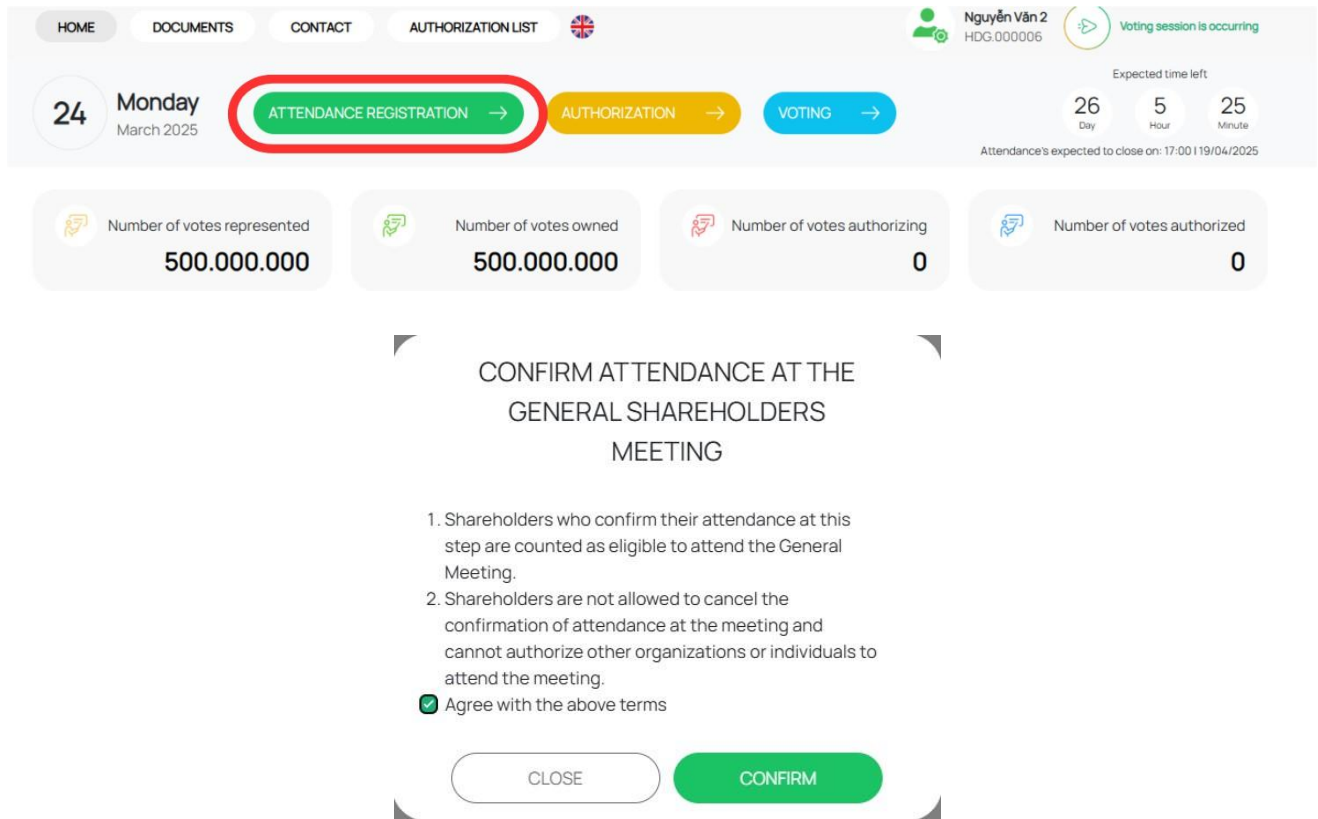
HOME DOCUMENTS CONTACT AUTHORIZATION LIST

Nguyễn Văn 2
HDG.000006

Voting session is occurring

24 Monday
March 2025

ATTENDANCE REGISTRATION → AUTHORIZATION → VOTING →

Expected time left
26 Day 5 Hour 25 Minute
Attendance's expected to close on: 17:00 | 19/04/2025

Number of votes represented
500.000.000

Number of votes owned
500.000.000

Number of votes authorizing
0

Number of votes authorized
0

CONFIRM ATTENDANCE AT THE GENERAL SHAREHOLDERS MEETING

1. Shareholders who confirm their attendance at this step are counted as eligible to attend the General Meeting.
2. Shareholders are not allowed to cancel the confirmation of attendance at the meeting and cannot authorize other organizations or individuals to attend the meeting.

Agree with the above terms

CLOSE CONFIRM